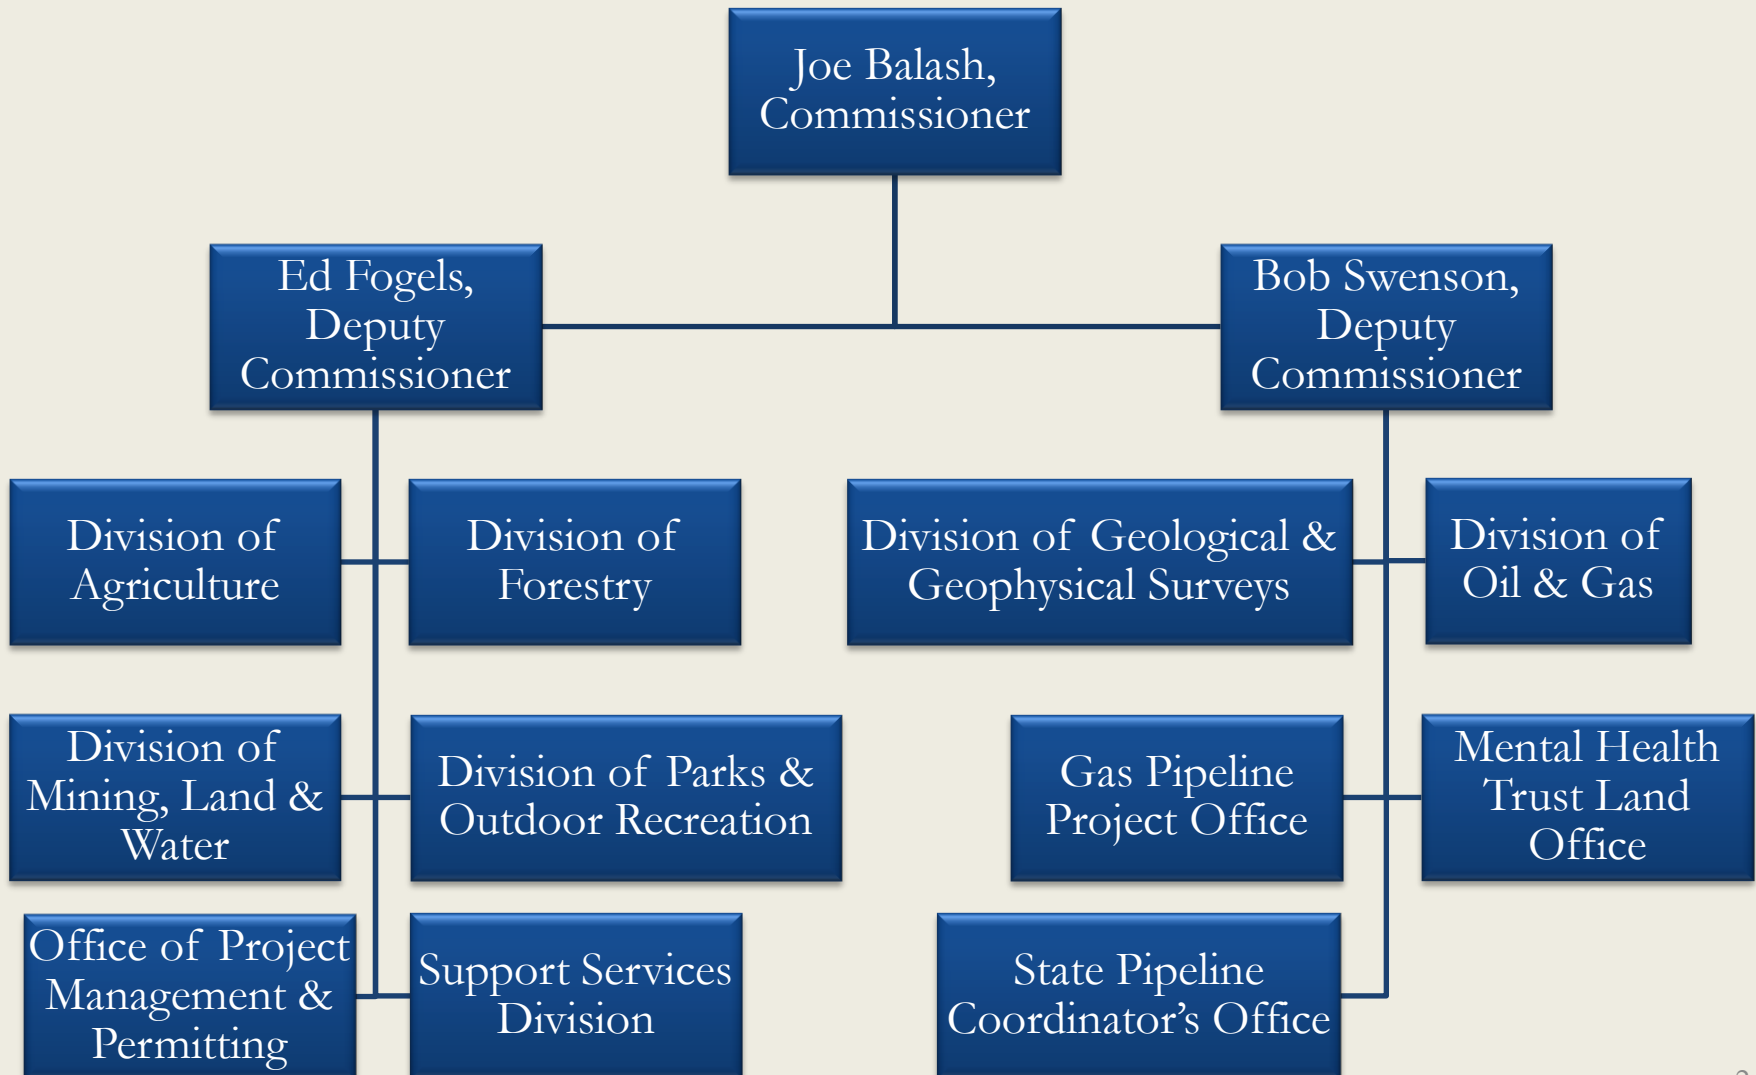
Joe Balash, Commissioner

Ed Fogels, Deputy Commissioner

Bob Swenson, Deputy Commissioner

Division of Agriculture

Division of Forestry

Division of Geological & Geophysical Surveys

Division of Oil & Gas

Division of Mining, Land & Water

Division of Parks & Outdoor Recreation

Gas Pipeline Project Office

Mental Health Trust Land Office

Office of Project Management & Permitting

Support Services Division

State Pipeline Coordinator's Office